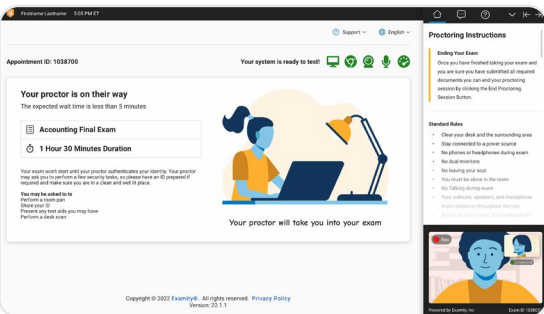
Firstname Lastname 5:05 PM ET

Support English

Appointment ID: 1038700

Your system is ready to test!

Your proctor is on their way

The expected wait time is less than 5 minutes

Accounting Final Exam

1 Hour 30 Minutes Duration

Your exam won't start until your proctor authenticates your identity. Your proctor may ask you to perform a few security tasks, so please have an ID prepared if required and make sure you are in a clean and well lit place.

You may be asked to
Perform a room pan
Share your ID
Present any test aids you may have
Perform a desk scan

Your proctor will take you into your exam

Copyright © 2022 Examity®. All rights reserved. Privacy Policy
Version: 22.1.1

Proctoring Instructions

Ending Your Exam

Once you have finished taking your exam and you are sure you have submitted all required documents you can end your proctoring session by clicking the End Proctoring Session Button.

Standard Rules

Clear your desk and the surrounding area
Stay connected to a power source
No phones or headphones during exam
No dual monitors
No leaving your seat
You must be alone in the room
No Talking during exam
Your webcam, speakers, and microphone must remain on throughout the test
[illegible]

Powered by Examity, Inc.

Exam ID: 103870